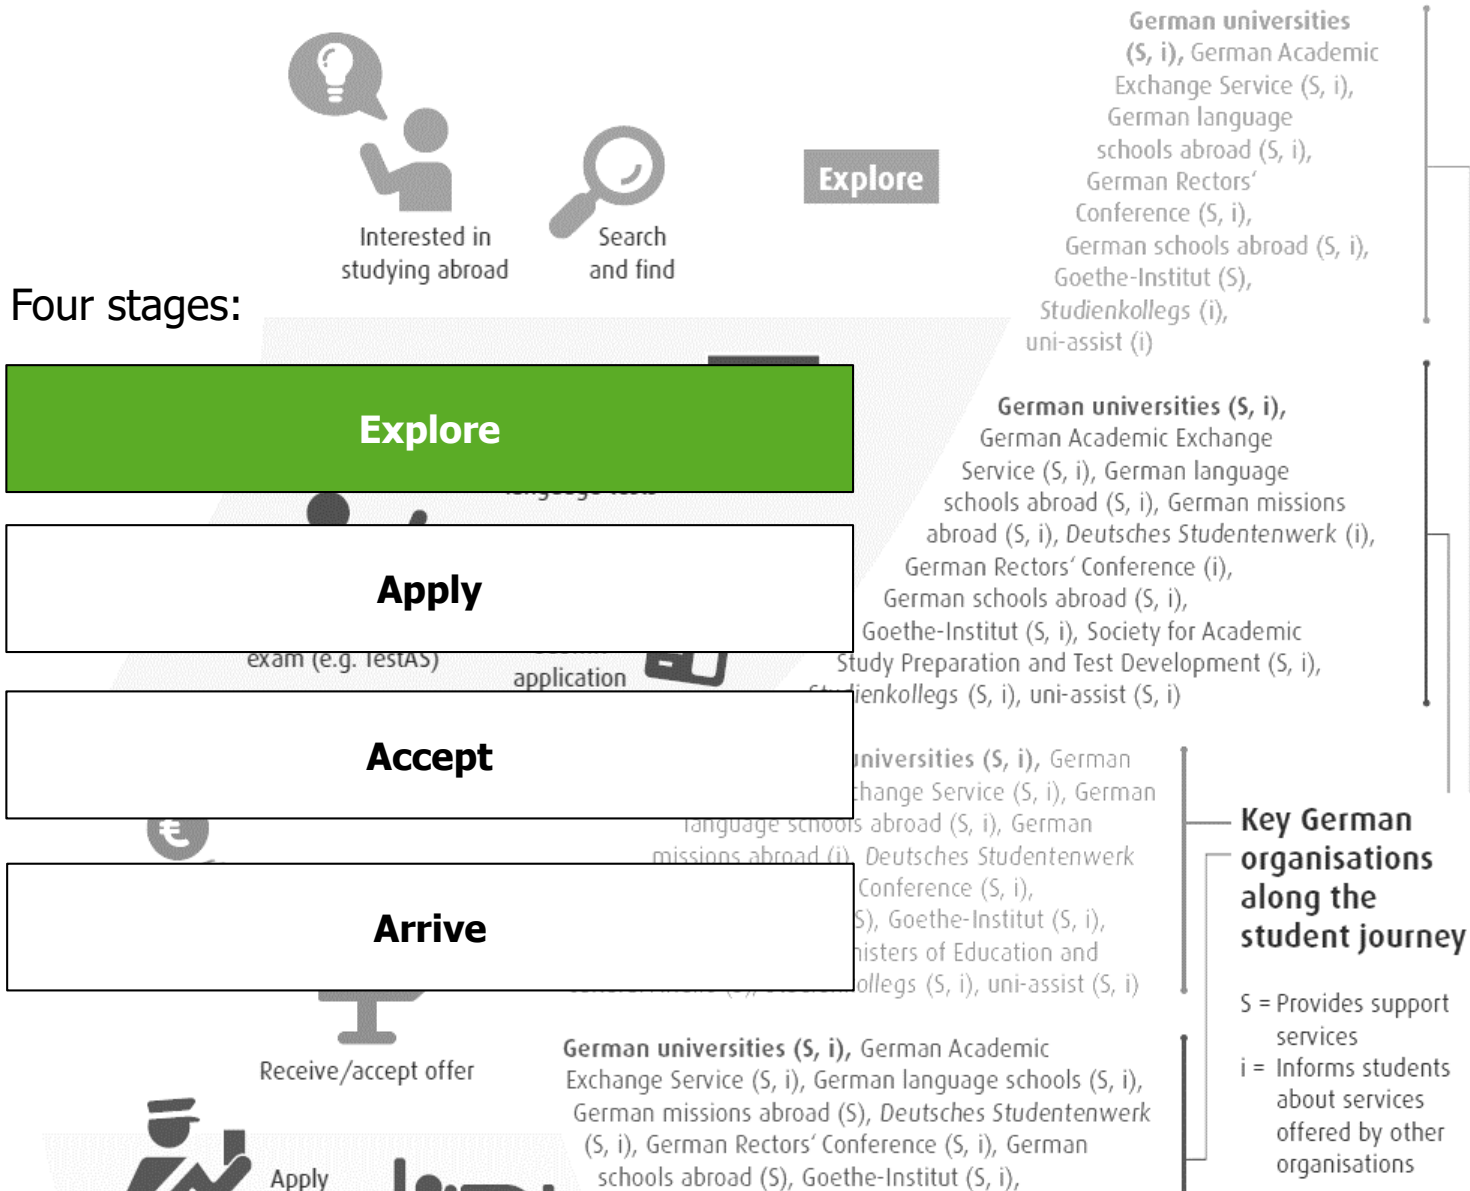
Interested in studying abroad

Search and find

Explore

German universities (S, i), German Academic Exchange Service (S, i), German language schools abroad (S, i), German Rectors' Conference (S, i), German schools abroad (S, i), Goethe-Institut (S), Studienkollegs (i), uni-assist (i)

Four stages:

Explore

Apply

Accept

Arrive

German universities (S, i), German Academic Exchange Service (S, i), German language schools abroad (S, i), German missions abroad (S, i), Deutsches Studentenwerk (i), German Rectors' Conference (i), German schools abroad (S, i), Goethe-Institut (S, i), Society for Academic Study Preparation and Test Development (S, i), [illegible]ienkollegs (S, i), uni-assist (S, i)

exam (e.g. TestAS)

application

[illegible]niversities (S, i), German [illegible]change Service (S, i), German language schools abroad (S, i), German missions abroad (i), Deutsches Studentenwerk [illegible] Conference (S, i), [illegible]S), Goethe-Institut (S, i), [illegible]isters of Education and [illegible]ollegs (S, i), uni-assist (S, i)

Key German organisations along the student journey

S = Provides support services
i = Informs students about services offered by other organisations

Receive/accept offer

German universities (S, i), German Academic Exchange Service (S, i), German language schools (S, i), German missions abroad (S), Deutsches Studentenwerk (S, i), German Rectors' Conference (S, i), German schools abroad (S), Goethe-Institut (S, i),

Apply